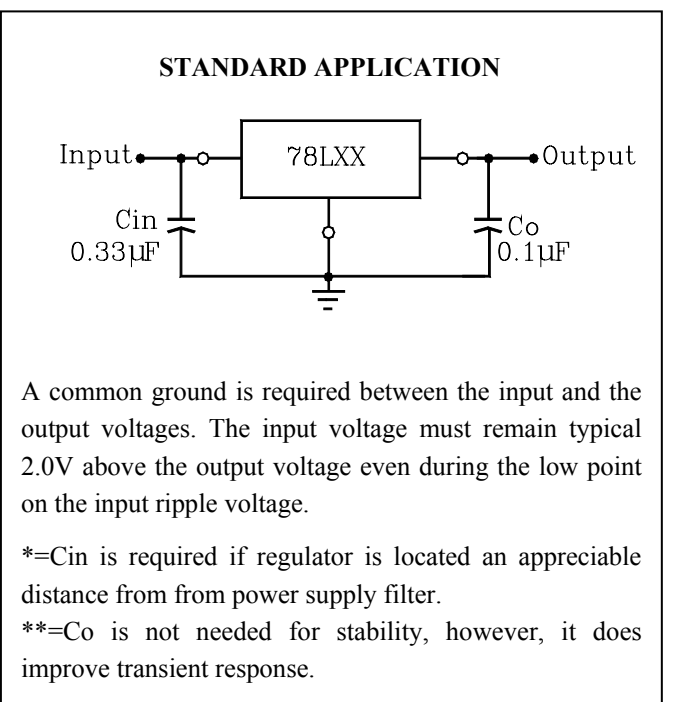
STANDARD APPLICATION

Input

78LXX

Output

Cin
0.33μF

Co
0.1μF

A common ground is required between the input and the output voltages. The input voltage must remain typical 2.0V above the output voltage even during the low point on the input ripple voltage.

*=Cin is required if regulator is located an appreciable distance from from power supply filter.
**=Co is not needed for stability, however, it does improve transient response.